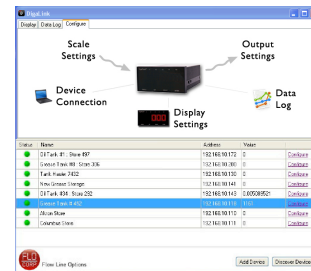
DigiLink

Display | Data Log | Configure

Scale Settings

Output Settings

Device Connection

Data Log

000

Display Settings

| Status | Name | Address | Value | |
|---|---|---|---|---|
| | Oil Tank #1 : Store 897 | 192.168.10.172 | 0 | Configure |
| | Grease Tank #8 : Store 336 | 192.168.10.300 | 0 | Configure |
| | Tank Hauler 7432 | 192.168.10.130 | 0 | Configure |
| | New Grease Storage | 192.168.10.141 | 0 | Configure |
| | Oil Tank #1 : Store 292 | 192.168.10.143 | 0.00509521 | Configure |
| | Grease Tank 8 452 | 192.168.10.110 | 1187 | Configure |
| | Aloan Store | 192.168.10.115 | 0 | Configure |
| | Columbus Store | 192.168.10.111 | 0 | Configure |

FLO Flow Line Options

Add Device | Discover Device